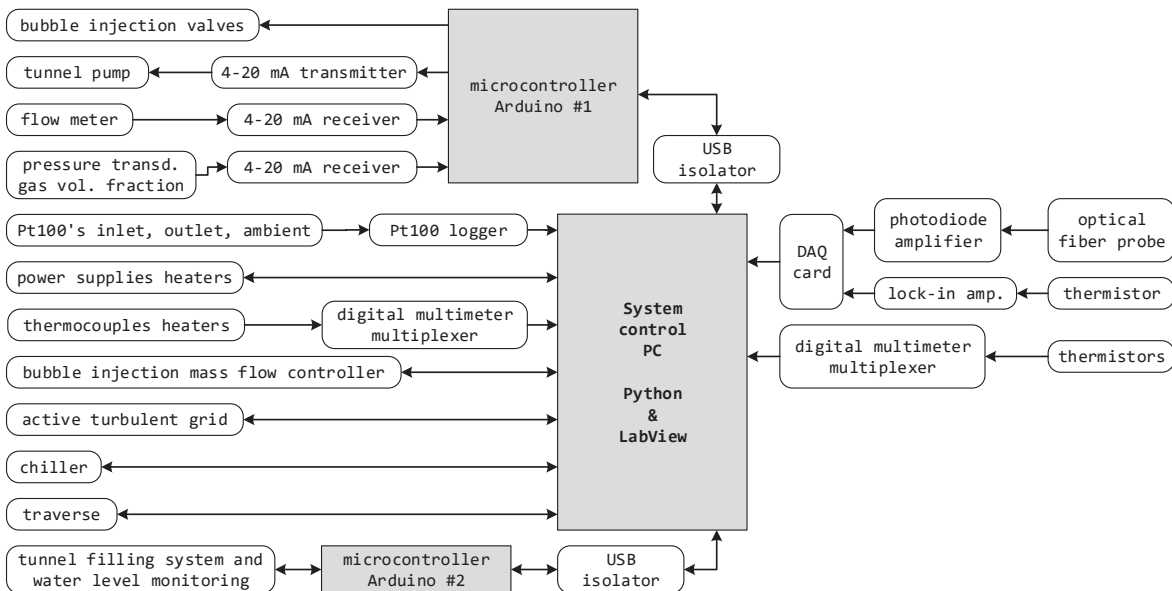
bubble injection valves

tunnel pump

4-20 mA transmitter

flow meter

4-20 mA receiver

pressure transd. gas vol. fraction

4-20 mA receiver

microcontroller Arduino #1

USB isolator

Pt100's inlet, outlet, ambient

Pt100 logger

power supplies heaters

thermocouples heaters

digital multimeter multiplexer

bubble injection mass flow controller

active turbulent grid

chiller

traverse

System control PC

Python & LabView

DAQ card

photodiode amplifier

optical fiber probe

lock-in amp.

thermistor

digital multimeter multiplexer

thermistors

tunnel filling system and water level monitoring

microcontroller Arduino #2

USB isolator